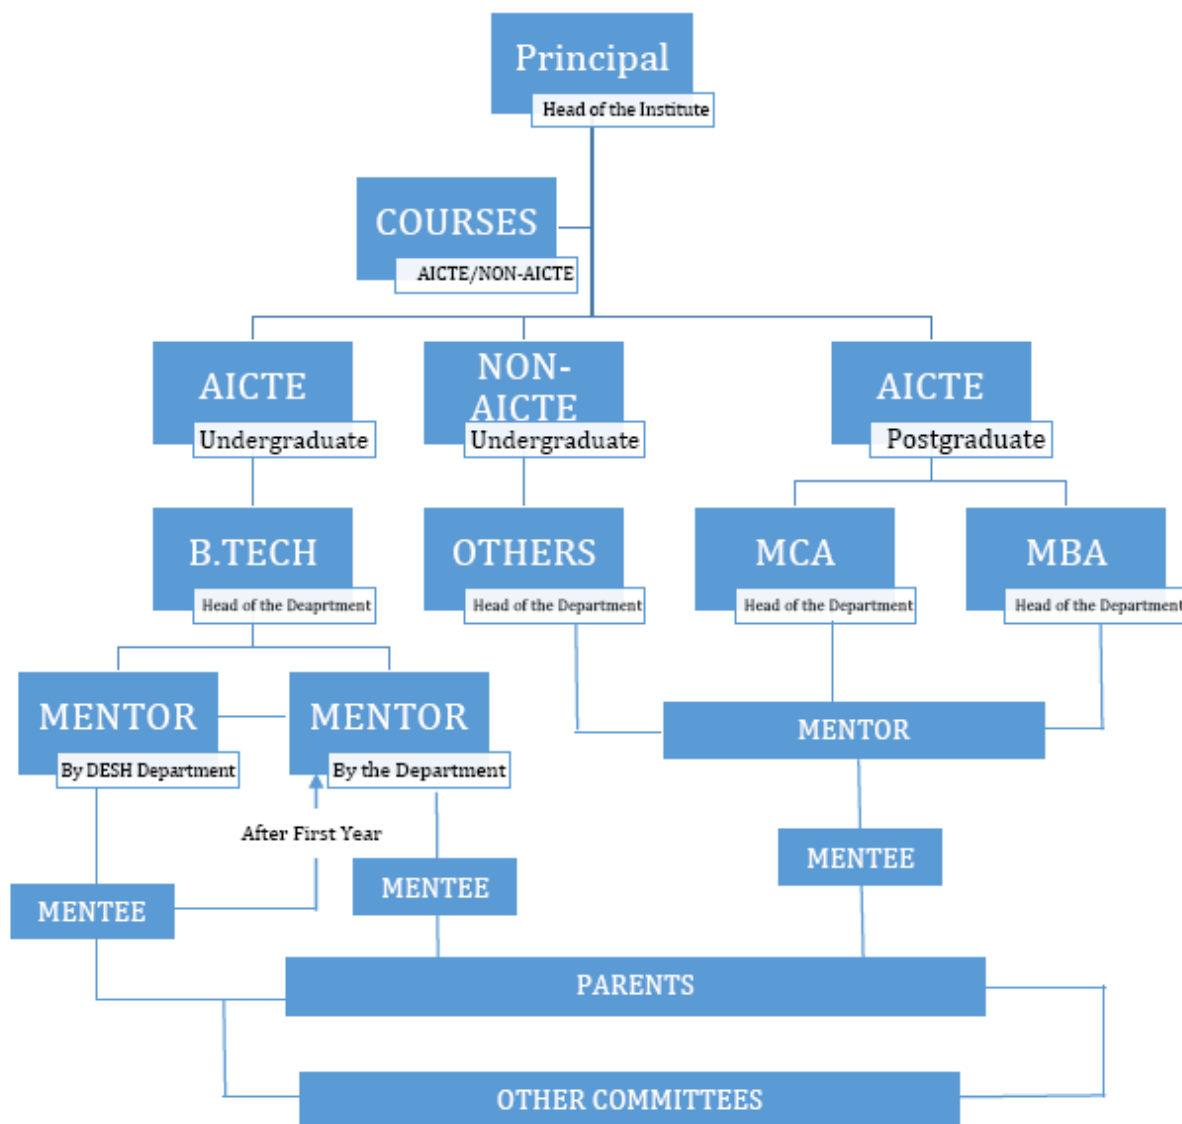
Principal
Head of the Institute

COURSES
AICTE/NON-AICTE

AICTE
Undergraduate

NON-AICTE
Undergraduate

AICTE
Postgraduate

B.TECH
Head of the Deaprtment

OTHERS
Head of the Department

MCA
Head of the Department

MBA
Head of the Department

MENTOR
By DESH Department

MENTOR
By the Department

After First Year

MENTOR

MENTEE

MENTEE

MENTEE

PARENTS

OTHER COMMITTEES